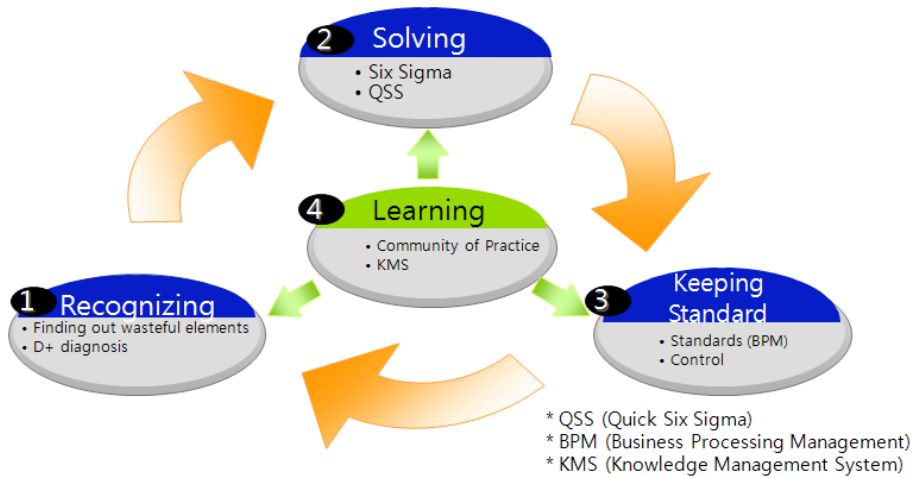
2 Solving
• Six Sigma
• QSS

4 Learning
• Community of Practice
• KMS

1 Recognizing
• Finding out wasteful elements
• D+ diagnosis

3 Keeping Standard
• Standards (BPM)
• Control

* QSS (Quick Six Sigma)
* BPM (Business Processing Management)
* KMS (Knowledge Management System)